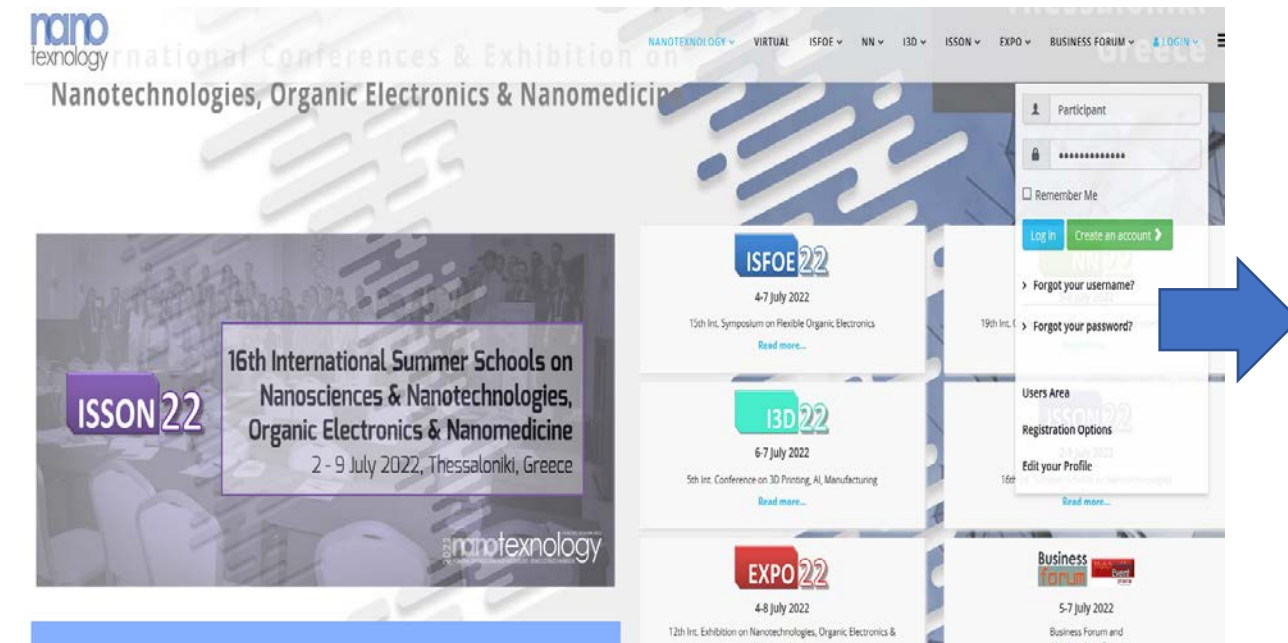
nano texnology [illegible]rnational Conferences & Exhibition on
Nanotechnologies, Organic Electronics & Nanomedicine

NANOTEXNOLOGY ⌄ VIRTUAL ISFOE ⌄ NN ⌄ I3D ⌄ ISSON ⌄ EXPO ⌄ BUSINESS FORUM ⌄ LOGIN ⌄

Participant
•••••••••••••
☐ Remember Me
Log in Create an account ›
› Forgot your username?
› Forgot your password?
Users Area
Registration Options
Edit your Profile

ISSON 22
16th International Summer Schools on Nanosciences & Nanotechnologies, Organic Electronics & Nanomedicine
2 - 9 July 2022, Thessaloniki, Greece
nanotexnology

ISFOE 22
4-7 July 2022
15th Int. Symposium on Flexible Organic Electronics
Read more...

19th Int. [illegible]

I3D 22
6-7 July 2022
5th Int. Conference on 3D Printing, AI, Manufacturing
Read more...

16th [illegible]
Read more...

EXPO 22
4-8 July 2022
12th Int. Exhibition on Nanotechnologies, Organic Electronics &

Business forum
5-7 July 2022
Business Forum and